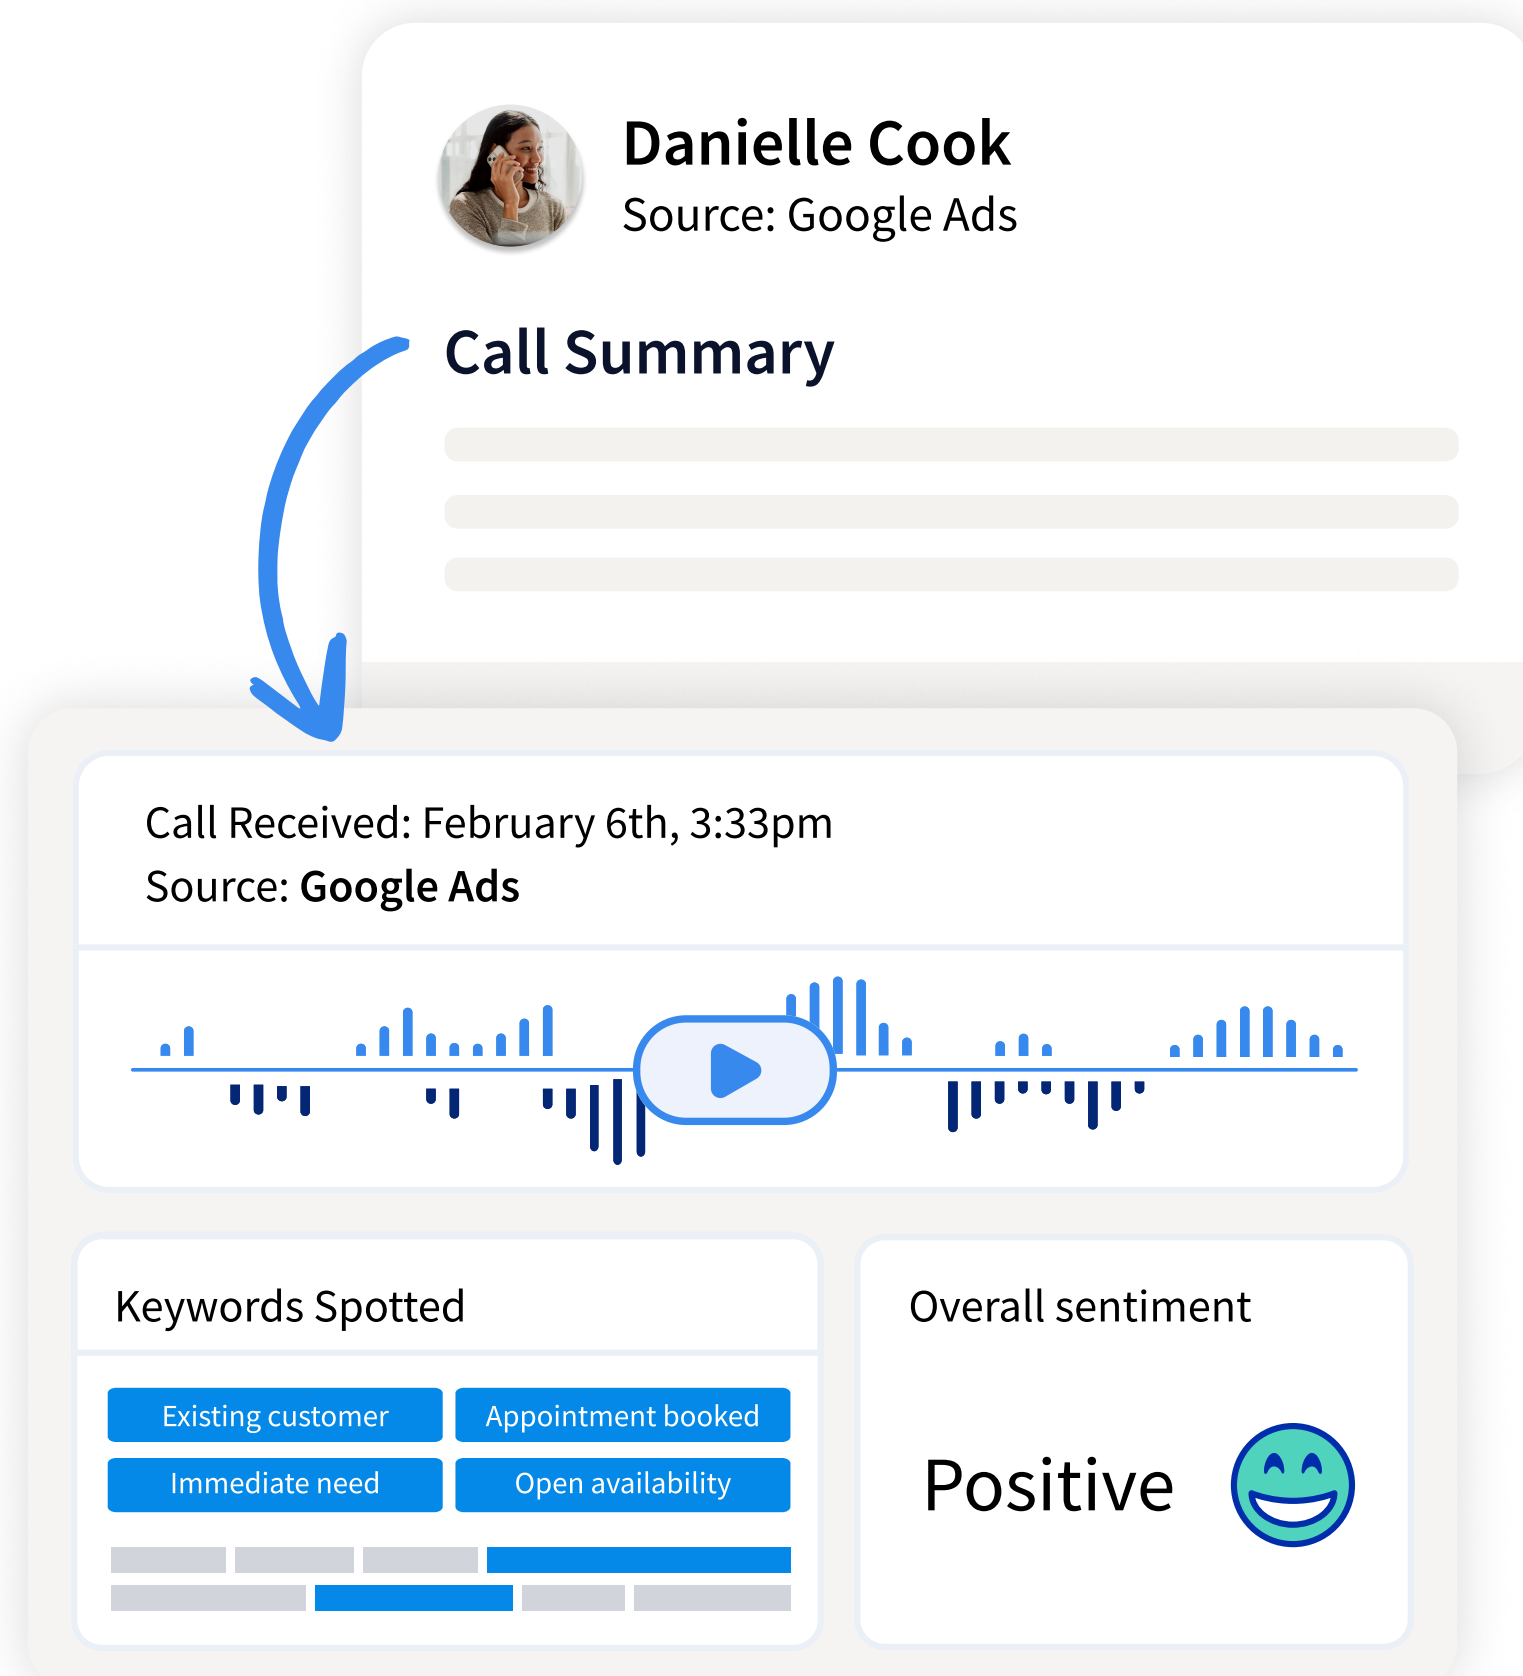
Danielle Cook
Source: Google Ads

Call Summary

Call Received: February 6th, 3:33pm
Source: **Google Ads**

Keywords Spotted

Existing customer
Appointment booked
Immediate need
Open availability

Overall sentiment

Positive